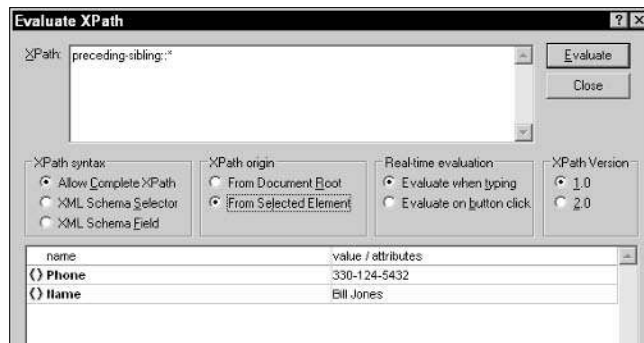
Evaluate XPath

?X

XPath: preceding-sibling::*

Evaluate

Close

XPath syntax
Allow Complete XPath
XML Schema Selector
XML Schema Field

XPath origin
From Document Root
From Selected Element

Real-time evaluation
Evaluate when typing
Evaluate on button click

XPath Version
1.0
2.0

| name | value / attributes |
|---|---|
| () Phone | 330-124-5432 |
| () Name | Bill Jones |